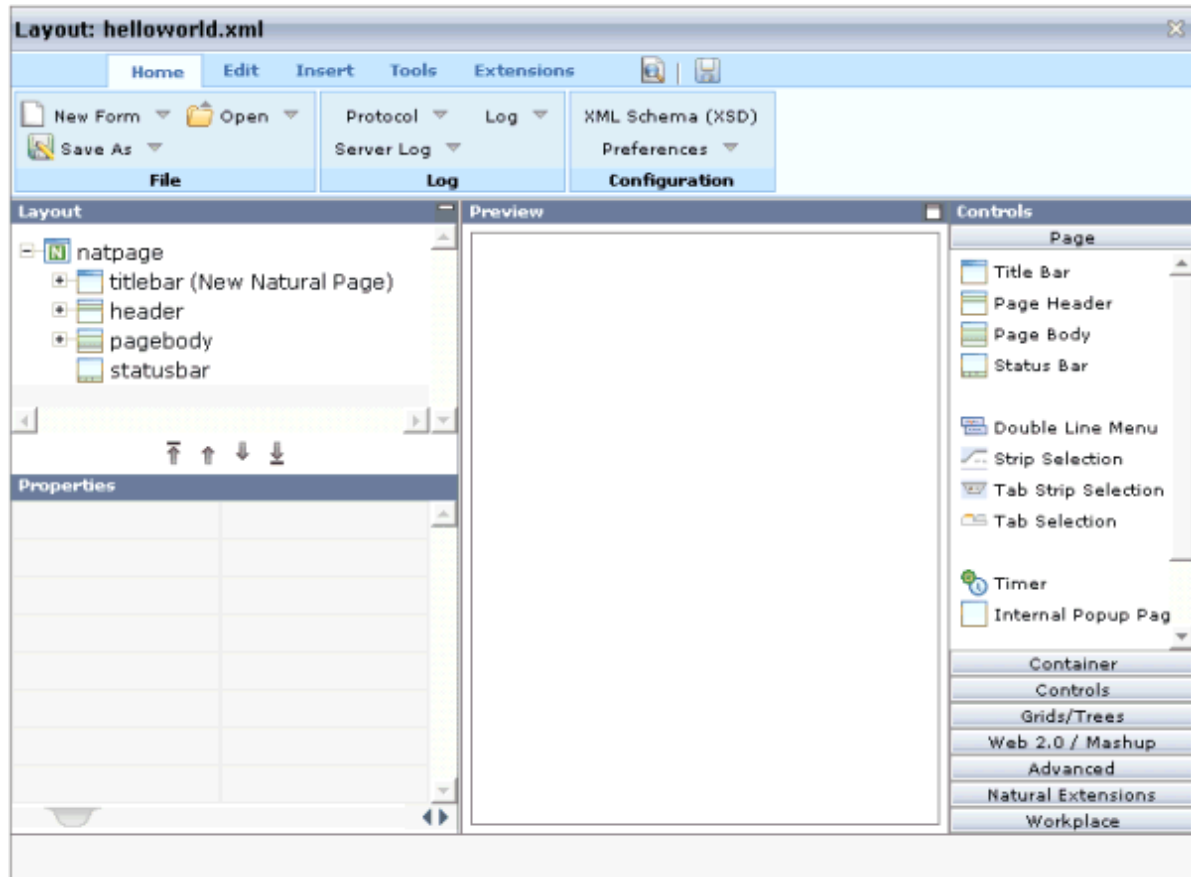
Layout: helloworld.xml

Home Edit Insert Tools Extensions

New Form Open
Save As
File

Protocol Log
Server Log
Log

XML Schema (XSD)
Preferences
Configuration

Layout

natpage
titlebar (New Natural Page)
header
pagebody
statusbar

Properties

Preview

Controls

Page

Title Bar
Page Header
Page Body
Status Bar

Double Line Menu
Strip Selection
Tab Strip Selection
Tab Selection

Timer
Internal Popup Pag

Container
Controls
Grids/Trees
Web 2.0 / Mashup
Advanced
Natural Extensions
Workplace